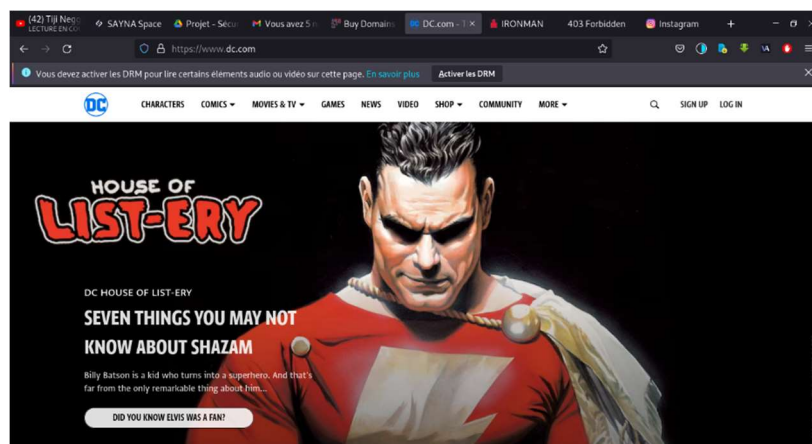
(42) Tiji Nego LECTURE EN COURS
SAYNA Space
Projet - Sécu
Vous avez 5
Buy Domains
DC.com - T
IRONMAN
403 Forbidden
Instagram
+

https://www.dc.com

Vous devez activer les DRM pour lire certains éléments audio ou vidéo sur cette page. En savoir plus
Activer les DRM

DC
CHARACTERS
COMICS
MOVIES & TV
GAMES
NEWS
VIDEO
SHOP
COMMUNITY
MORE
SIGN UP
LOG IN

HOUSE OF LIST-ERY

DC HOUSE OF LIST-ERY

SEVEN THINGS YOU MAY NOT KNOW ABOUT SHAZAM

Billy Batson is a kid who turns into a superhero. And that's far from the only remarkable thing about him...

DID YOU KNOW ELVIS WAS A FAN?